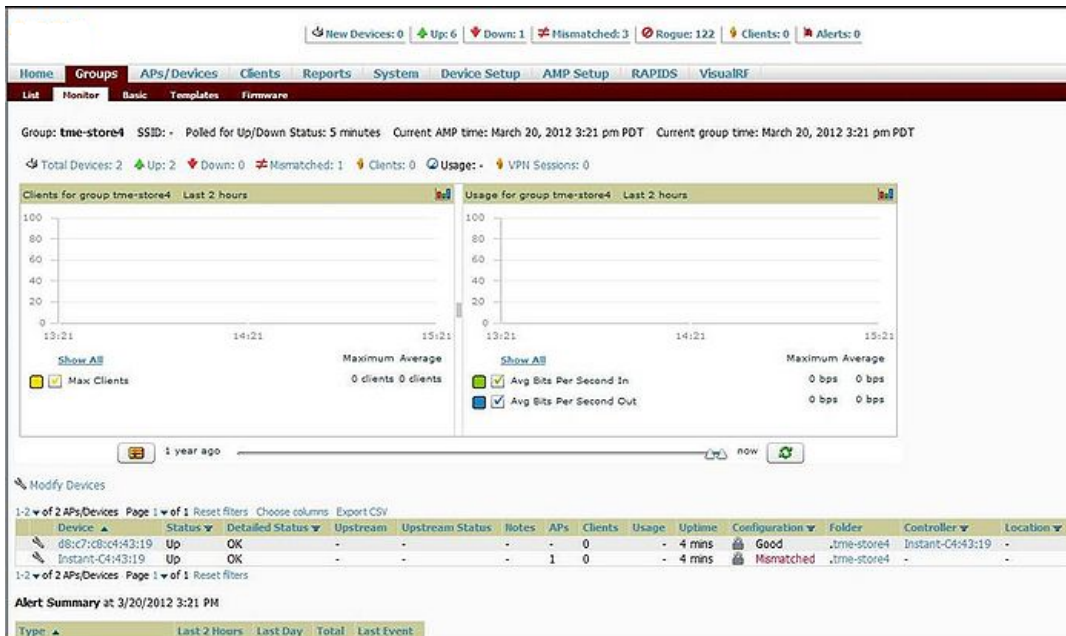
New Devices: 0 | Up: 6 | Down: 1 | Mismatched: 3 | Rogue: 122 | Clients: 0 | Alerts: 0

Home Groups APs/Devices Clients Reports System Device Setup AMP Setup RAPIDS VisualRF

List Monitor Basic Templates Firmware

Group: tme-store4 SSID: - Polled for Up/Down Status: 5 minutes Current AMP time: March 20, 2012 3:21 pm PDT Current group time: March 20, 2012 3:21 pm PDT

Total Devices: 2 Up: 2 Down: 0 Mismatched: 1 Clients: 0 Usage: - VPN Sessions: 0

Clients for group tme-store4 Last 2 hours

100
80
60
40
20
0
13:21 14:21 15:21

Show All Maximum Average

Max Clients 0 clients 0 clients

Usage for group tme-store4 Last 2 hours

100
80
60
40
20
0
13:21 14:21 15:21

Show All Maximum Average

Avg Bits Per Second In 0 bps 0 bps

Avg Bits Per Second Out 0 bps 0 bps

1 year ago now

Modify Devices

1-2 of 2 APs/Devices Page 1 of 1 Reset filters Choose columns Export CSV

| Device | Status | Detailed Status | Upstream | Upstream Status | Notes | APs | Clients | Usage | Uptime | Configuration | Folder | Controller | Location |
|---|---|---|---|---|---|---|---|---|---|---|---|---|---|
| d8:c7:c8:c4:43:19 | Up | OK | - | - | - | - | 0 | - | 4 mins | Good | .tme-store4 | Instant-C4:43:19 | - |
| Instant-C4:43:19 | Up | OK | - | - | - | 1 | 0 | - | 4 mins | Mismatched | .tme-store4 | - | - |

1-2 of 2 APs/Devices Page 1 of 1 Reset filters

Alert Summary at 3/20/2012 3:21 PM

| Type | Last 2 Hours | Last Day | Total | Last Event |
|---|---|---|---|---|